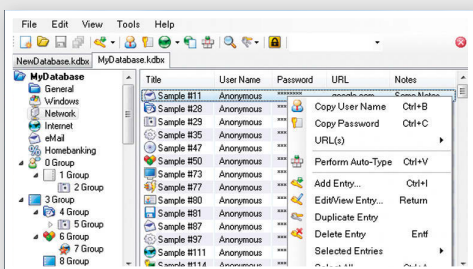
File Edit View Tools Help

NewDatabase.kdbx MyDatabase.kdbx

MyDatabase
General
Windows
Network
Internet
eMail
Homebanking
0 Group
1 Group
2 Group
3 Group
4 Group
5 Group
6 Group
7 Group
8 Group

| Title | User Name | Password | URL | Notes |
|---|---|---|---|---|
| Sample #11 | Anonymous | ******** | google.com | Some Notes |
| Sample #28 | Anonymous | *** | | |
| Sample #29 | Anonymous | *** | | |
| Sample #35 | Anonymous | *** | | |
| Sample #47 | Anonymous | *** | | |
| Sample #50 | Anonymous | *** | | |
| Sample #73 | Anonymous | *** | | |
| Sample #77 | Anonymous | *** | | |
| Sample #80 | Anonymous | *** | | |
| Sample #81 | Anonymous | *** | | |
| Sample #87 | Anonymous | *** | | |
| Sample #97 | Anonymous | *** | | |
| Sample #111 | Anonymous | *** | | |
| Sample #114 | Anonymous | | | |

Copy User Name Ctrl+B
Copy Password Ctrl+C
URL(s)
Perform Auto-Type Ctrl+V
Add Entry... Ctrl+I
Edit/View Entry... Return
Duplicate Entry
Delete Entry Entf
Selected Entries
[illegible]